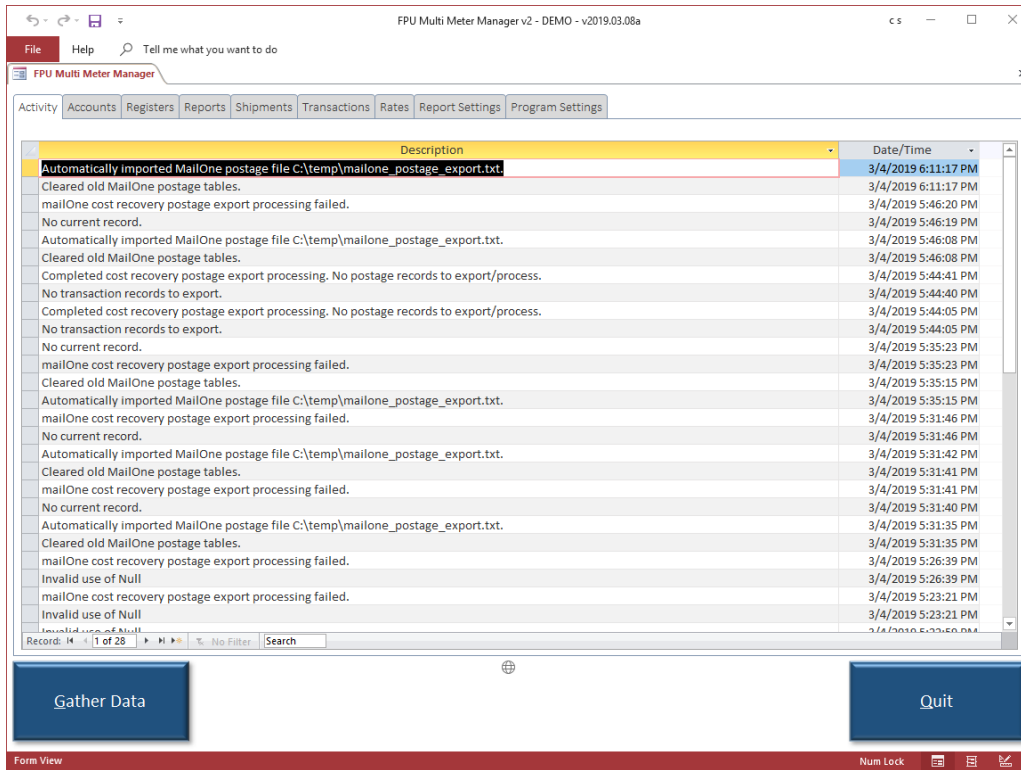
FPU Multi Meter Manager v2 - DEMO - v2019.03.08a

c s

File Help Tell me what you want to do

FPU Multi Meter Manager

Activity | Accounts | Registers | Reports | Shipments | Transactions | Rates | Report Settings | Program Settings

| Description | Date/Time |
|---|---|
| Automatically imported MailOne postage file C:\temp\mailone_postage_export.txt. | 3/4/2019 6:11:17 PM |
| Cleared old MailOne postage tables. | 3/4/2019 6:11:17 PM |
| mailOne cost recovery postage export processing failed. | 3/4/2019 5:46:20 PM |
| No current record. | 3/4/2019 5:46:19 PM |
| Automatically imported MailOne postage file C:\temp\mailone_postage_export.txt. | 3/4/2019 5:46:08 PM |
| Cleared old MailOne postage tables. | 3/4/2019 5:46:08 PM |
| Completed cost recovery postage export processing. No postage records to export/process. | 3/4/2019 5:44:41 PM |
| No transaction records to export. | 3/4/2019 5:44:40 PM |
| Completed cost recovery postage export processing. No postage records to export/process. | 3/4/2019 5:44:05 PM |
| No transaction records to export. | 3/4/2019 5:44:05 PM |
| No current record. | 3/4/2019 5:35:23 PM |
| mailOne cost recovery postage export processing failed. | 3/4/2019 5:35:23 PM |
| Cleared old MailOne postage tables. | 3/4/2019 5:35:15 PM |
| Automatically imported MailOne postage file C:\temp\mailone_postage_export.txt. | 3/4/2019 5:35:15 PM |
| mailOne cost recovery postage export processing failed. | 3/4/2019 5:31:46 PM |
| No current record. | 3/4/2019 5:31:46 PM |
| Automatically imported MailOne postage file C:\temp\mailone_postage_export.txt. | 3/4/2019 5:31:42 PM |
| Cleared old MailOne postage tables. | 3/4/2019 5:31:41 PM |
| mailOne cost recovery postage export processing failed. | 3/4/2019 5:31:41 PM |
| No current record. | 3/4/2019 5:31:40 PM |
| Automatically imported MailOne postage file C:\temp\mailone_postage_export.txt. | 3/4/2019 5:31:35 PM |
| Cleared old MailOne postage tables. | 3/4/2019 5:31:35 PM |
| mailOne cost recovery postage export processing failed. | 3/4/2019 5:26:39 PM |
| Invalid use of Null | 3/4/2019 5:26:39 PM |
| mailOne cost recovery postage export processing failed. | 3/4/2019 5:23:21 PM |
| Invalid use of Null | 3/4/2019 5:23:21 PM |
| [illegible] | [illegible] |

Record: 1 of 28 No Filter Search

Gather Data

Quit

Form View

Num Lock